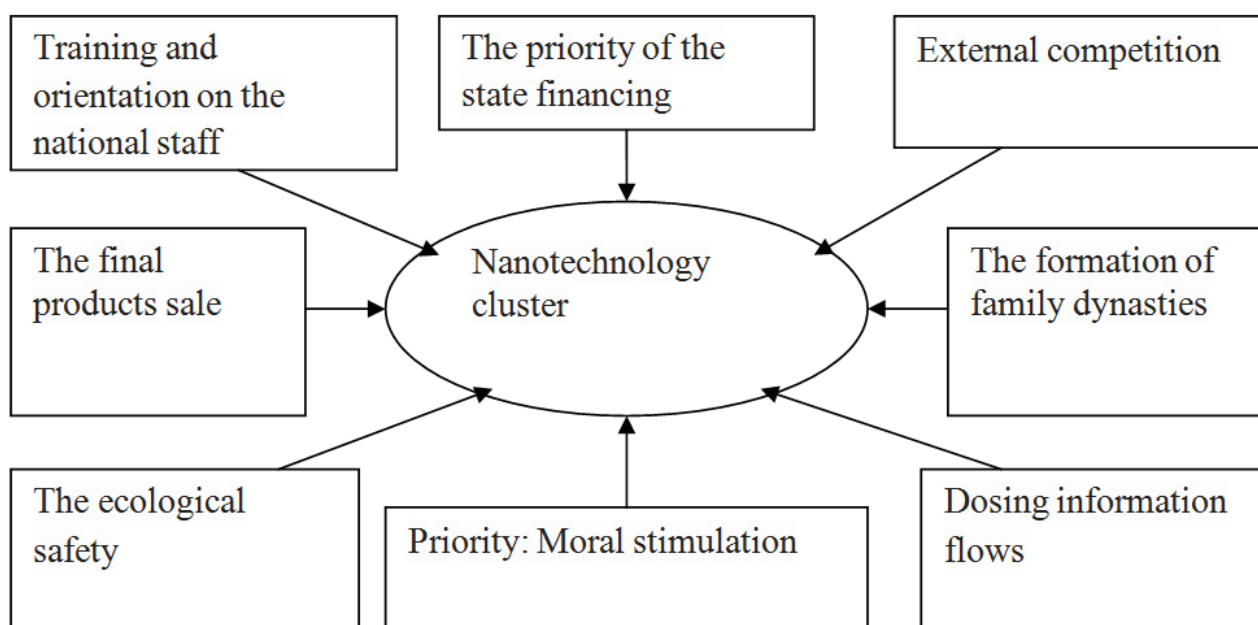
Training and orientation on the national staff

The priority of the state financing

External competition

The final products sale

Nanotechnology cluster

The formation of family dynasties

The ecological safety

Priority: Moral stimulation

Dosing information flows